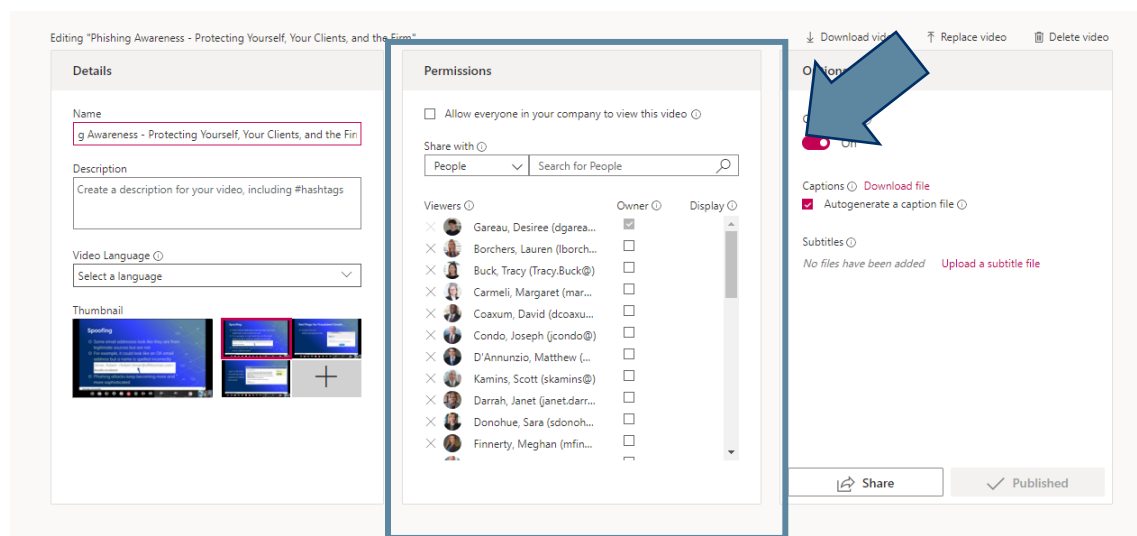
Editing "Phishing Awareness - Protecting Yourself, Your Clients, and the Firm"

Download video Replace video Delete video

Details

Name
g Awareness - Protecting Yourself, Your Clients, and the Firm

Description
Create a description for your video, including #hashtags

Video Language ⓘ
Select a language

Thumbnail

Spoofing

Permissions

Allow everyone in your company to view this video ⓘ

Share with ⓘ
People
Search for People

Viewers ⓘ Owner ⓘ Display ⓘ

Gareau, Desiree (dgarea...
Borchers, Lauren (lborch...
Buck, Tracy (Tracy.Buck@)
Carmeli, Margaret (mar...
Coaxum, David (dcoaxu...
Condo, Joseph (jcondo@)
D'Annunzio, Matthew (...
Kamins, Scott (skamins@)
Darrah, Janet (janet.darr...
Donohue, Sara (sdonoh...
Finnerty, Meghan (mfin...

Options

Off

Captions ⓘ Download file
Autogenerate a caption file ⓘ

Subtitles ⓘ
No files have been added Upload a subtitle file

Share
Published